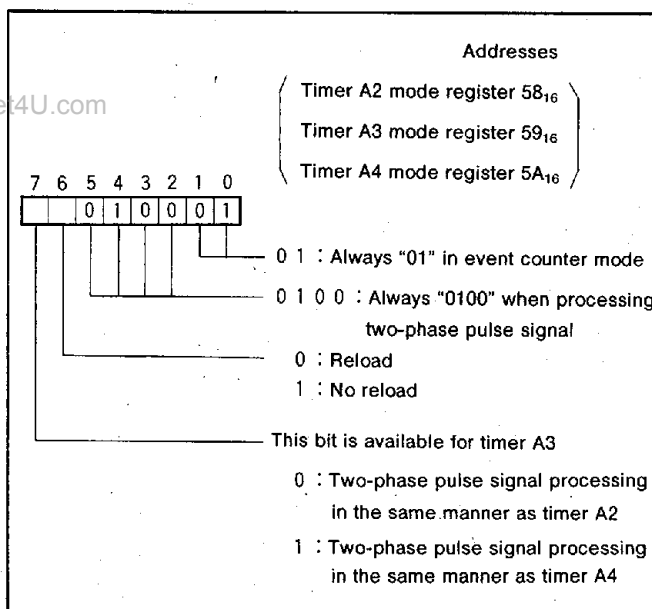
et4U.com

Addresses

Timer A2 mode register $58_{16}$
Timer A3 mode register $59_{16}$
Timer A4 mode register $5A_{16}$

7 6 5 4 3 2 1 0

| | | 0 | 1 | 0 | 0 | 0 | 1 |
|---|---|---|---|---|---|---|---|

0 1 : Always "01" in event counter mode

0 1 0 0 : Always "0100" when processing two-phase pulse signal

0 : Reload
1 : No reload

This bit is available for timer A3

0 : Two-phase pulse signal processing in the same manner as timer A2
1 : Two-phase pulse signal processing in the same manner as timer A4